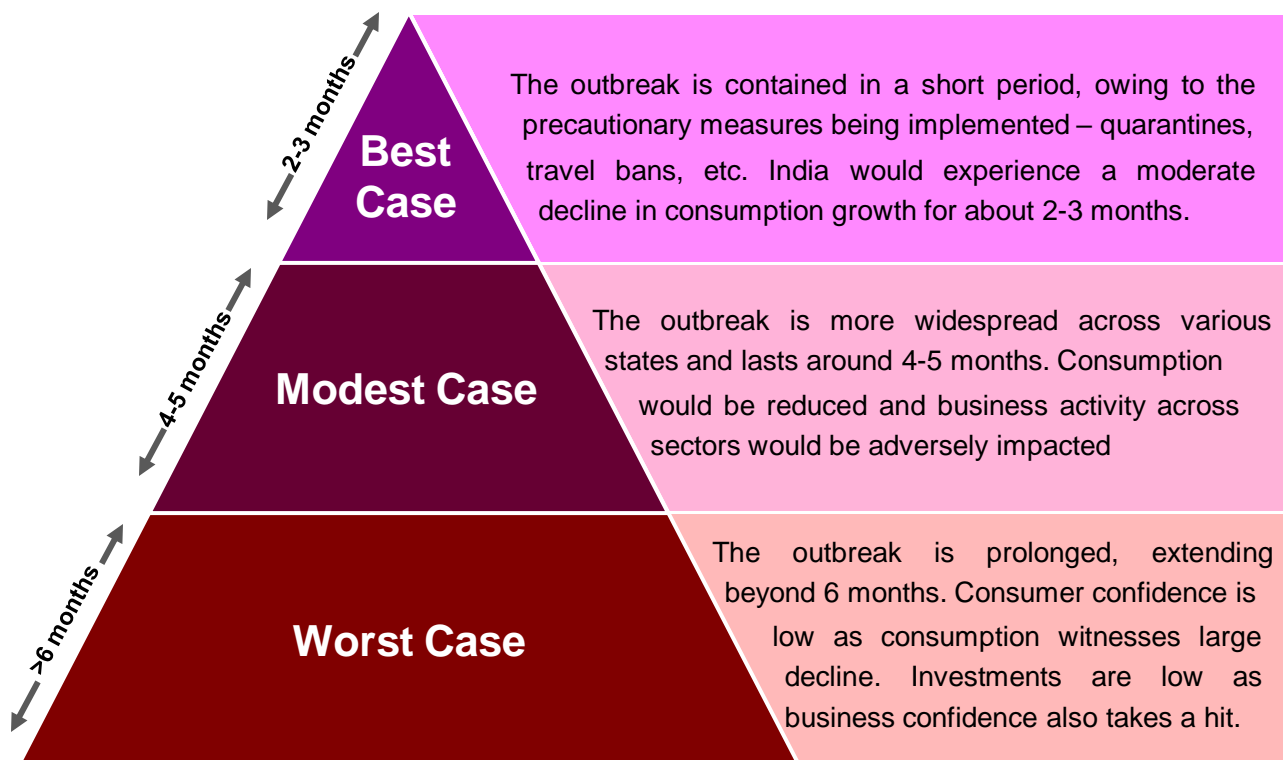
2-3 months

Best Case

The outbreak is contained in a short period, owing to the precautionary measures being implemented – quarantines, travel bans, etc. India would experience a moderate decline in consumption growth for about 2-3 months.

4-5 months

Modest Case

The outbreak is more widespread across various states and lasts around 4-5 months. Consumption would be reduced and business activity across sectors would be adversely impacted

>6 months

Worst Case

The outbreak is prolonged, extending beyond 6 months. Consumer confidence is low as consumption witnesses large decline. Investments are low as business confidence also takes a hit.